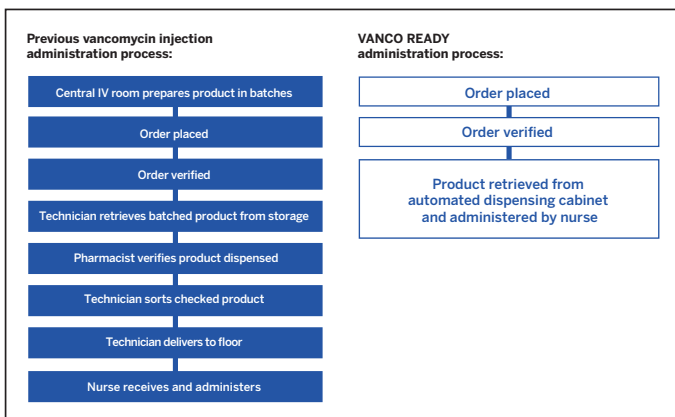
Previous vancomycin injection administration process:

Central IV room prepares product in batches

Order placed

Order verified

Technician retrieves batched product from storage

Pharmacist verifies product dispensed

Technician sorts checked product

Technician delivers to floor

Nurse receives and administers

VANCO READY administration process:

Order placed

Order verified

Product retrieved from automated dispensing cabinet and administered by nurse